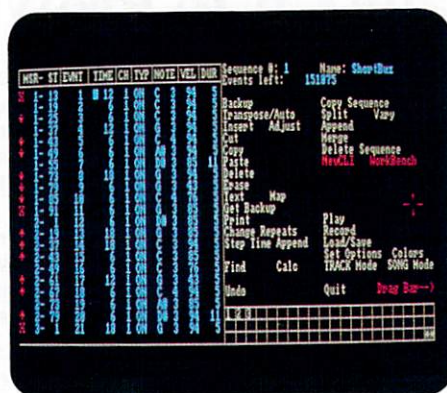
| MSR- ST | EVNT | TIME | CH | TYP | NOTE | VEL | DUR |
|---|---|---|---|---|---|---|---|
| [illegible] | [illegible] | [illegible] | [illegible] | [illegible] | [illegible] | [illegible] | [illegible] |

Sequence #: 1    Name: ShortBux
Events left:    151875

Backup    Copy Sequence
Transpose/Auto    Split    Vary
Insert    Adjust    Append
Cut    Merge
Copy    Delete Sequence
Paste    NewCLI    WorkBench
Delete
Erase
Text    Map
Get Backup
Print    Play
Change Repeats    Record
Step Time Append    Load/Save
Set Options    Colors
Find    Calc    TRACK Mode    SONG Mode

Undo    Quit    Drag Bar-->